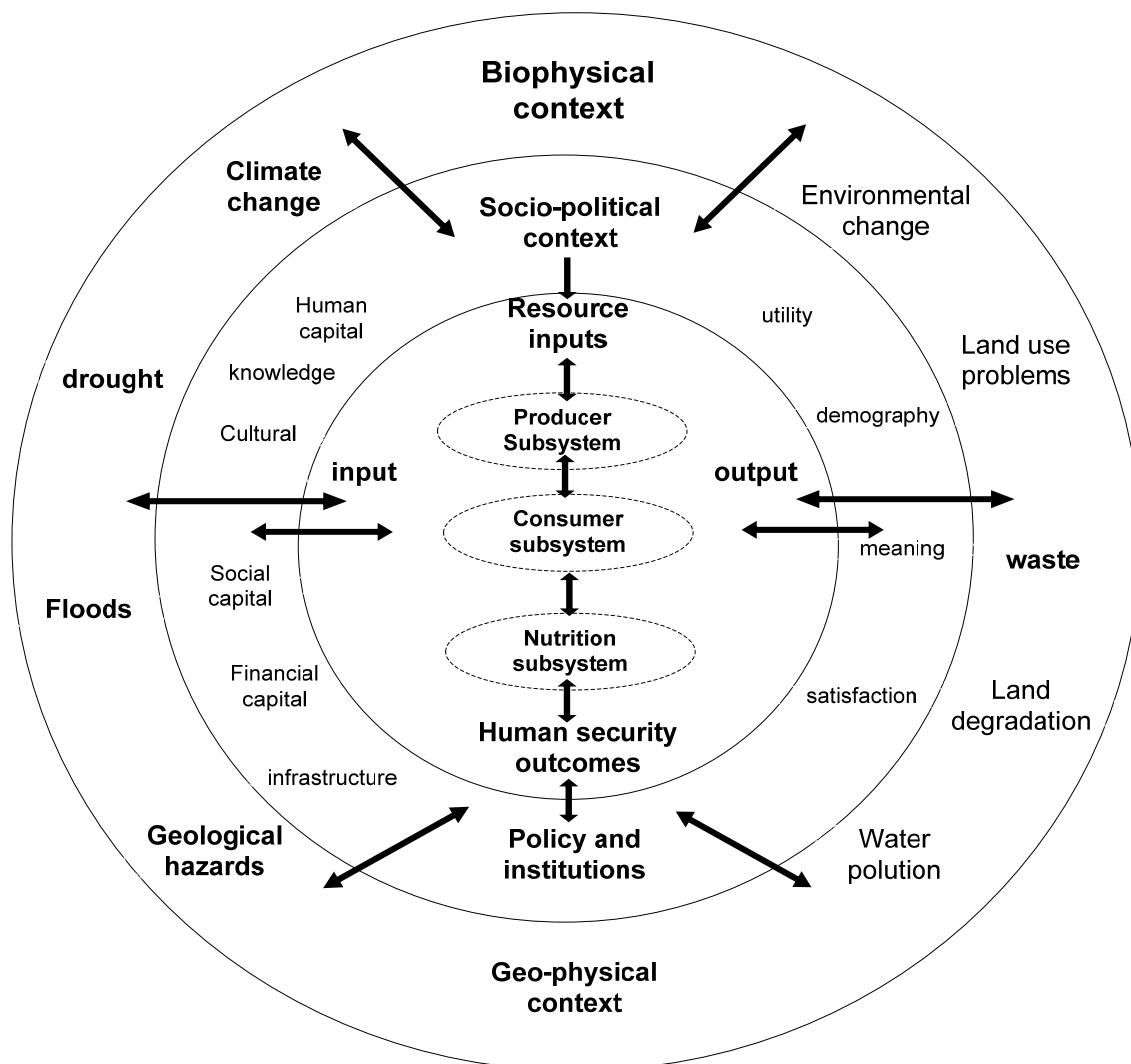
Biophysical context

Climate change

Environmental change

Socio-political context

Human capital

Resource inputs

utility

Land use problems

drought

knowledge

demography

Producer Subsystem

Cultural

input

output

Consumer subsystem

meaning

waste

Social capital

Floods

Nutrition subsystem

Financial capital

satisfaction

Land degradation

Human security outcomes

infrastructure

Geological hazards

Policy and institutions

Water polution

Geo-physical context